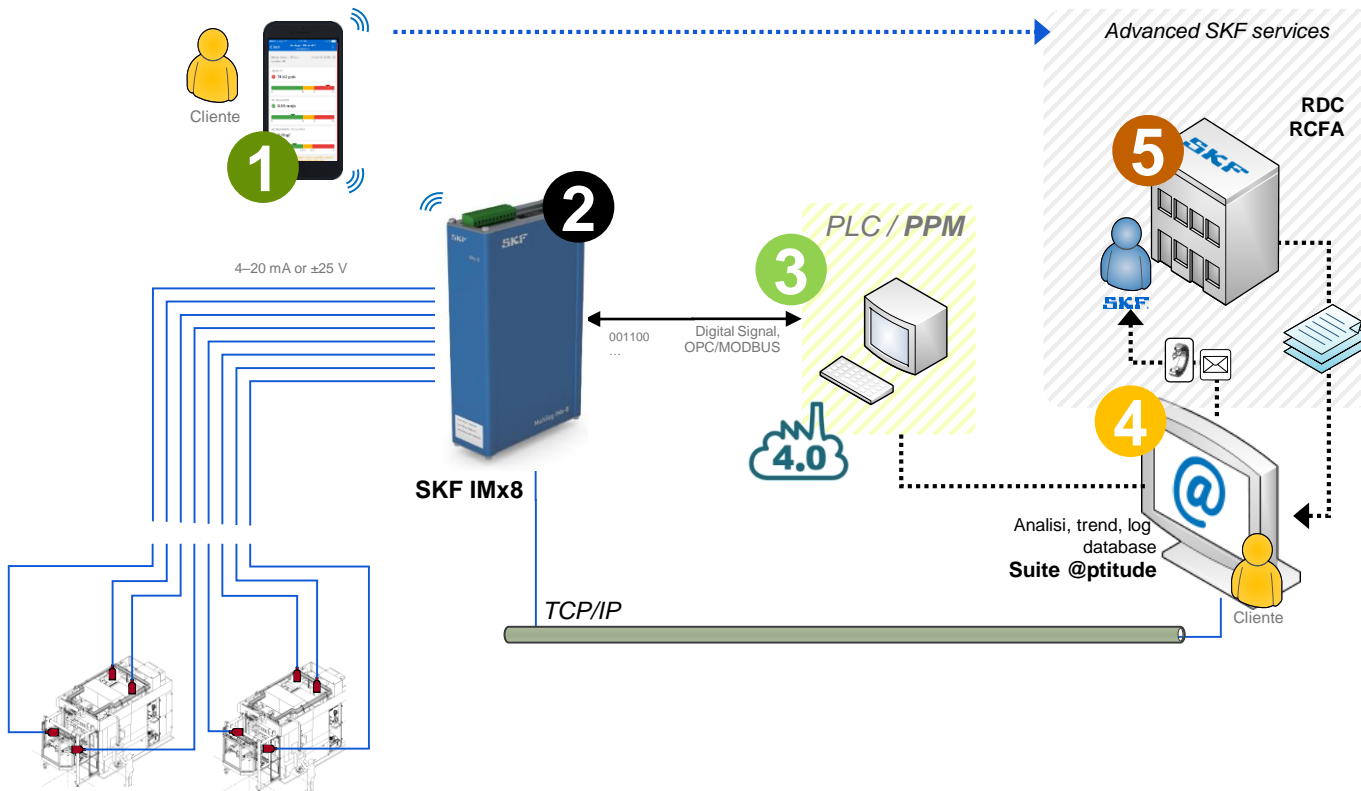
Cliente

1

Advanced SKF services

RDC
RCFA

5

SKF

2

SKF

4–20 mA or ±25 V

PLC / PPM

3

001100
...

Digital Signal,
OPC/MODBUS

4.0

SKF

4

SKF IMx8

Analisi, trend, log
database
Suite @ptitude

TCP/IP

Cliente